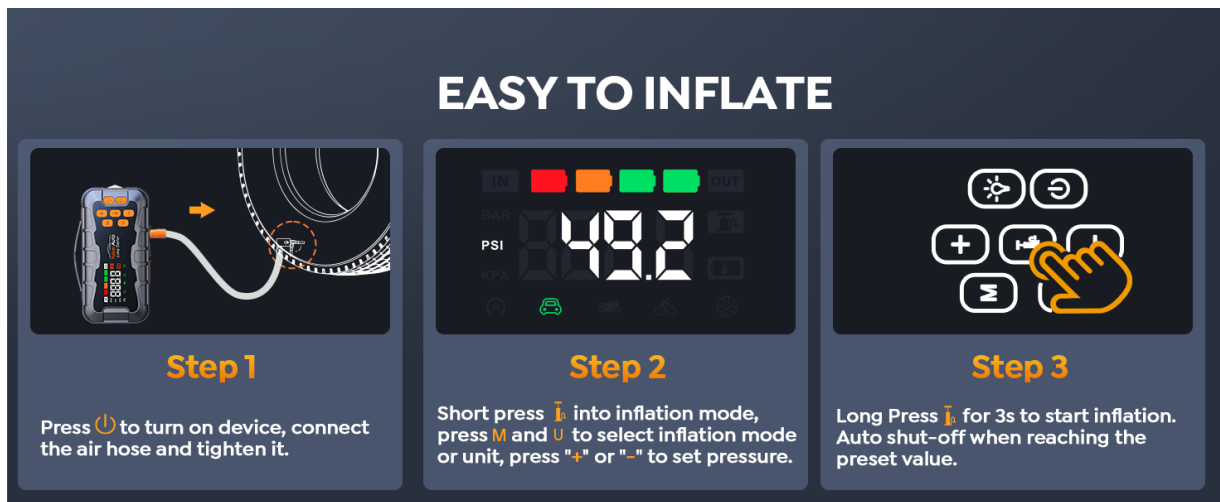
EASY TO INFLATE

IN OUT
BAR
PSI 49.2
KPA

Step 1

Press ⏻ to turn on device, connect the air hose and tighten it.

Step 2

Short press into inflation mode, press M and U to select inflation mode or unit, press "+" or "-" to set pressure.

+ M

Step 3

Long Press for 3s to start inflation. Auto shut-off when reaching the preset value.